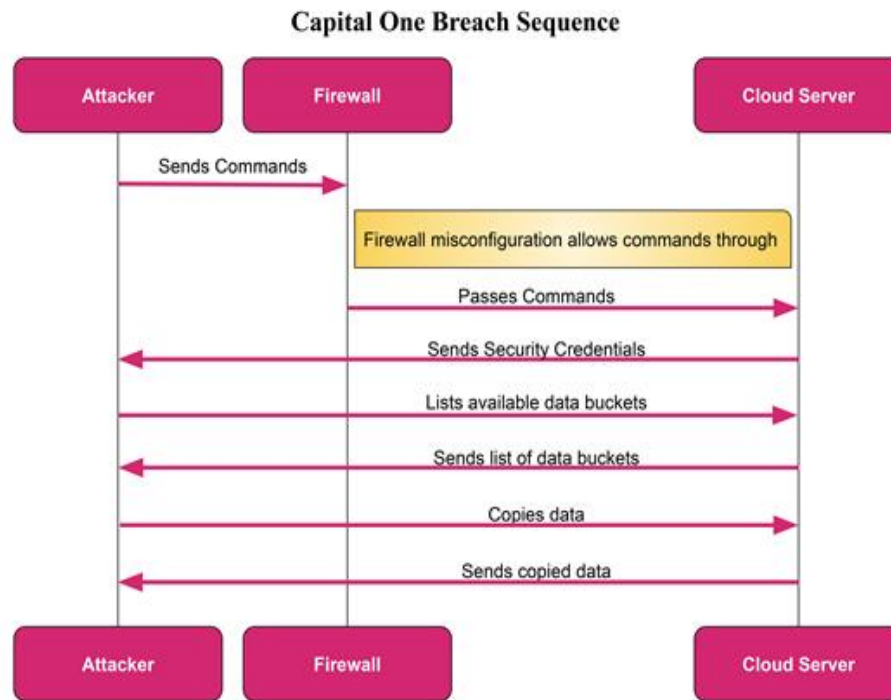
Capital One Breach Sequence

Attacker

Firewall

Cloud Server

Sends Commands

Firewall misconfiguration allows commands through

Passes Commands

Sends Security Credentials

Lists available data buckets

Sends list of data buckets

Copies data

Sends copied data

Attacker

Firewall

Cloud Server